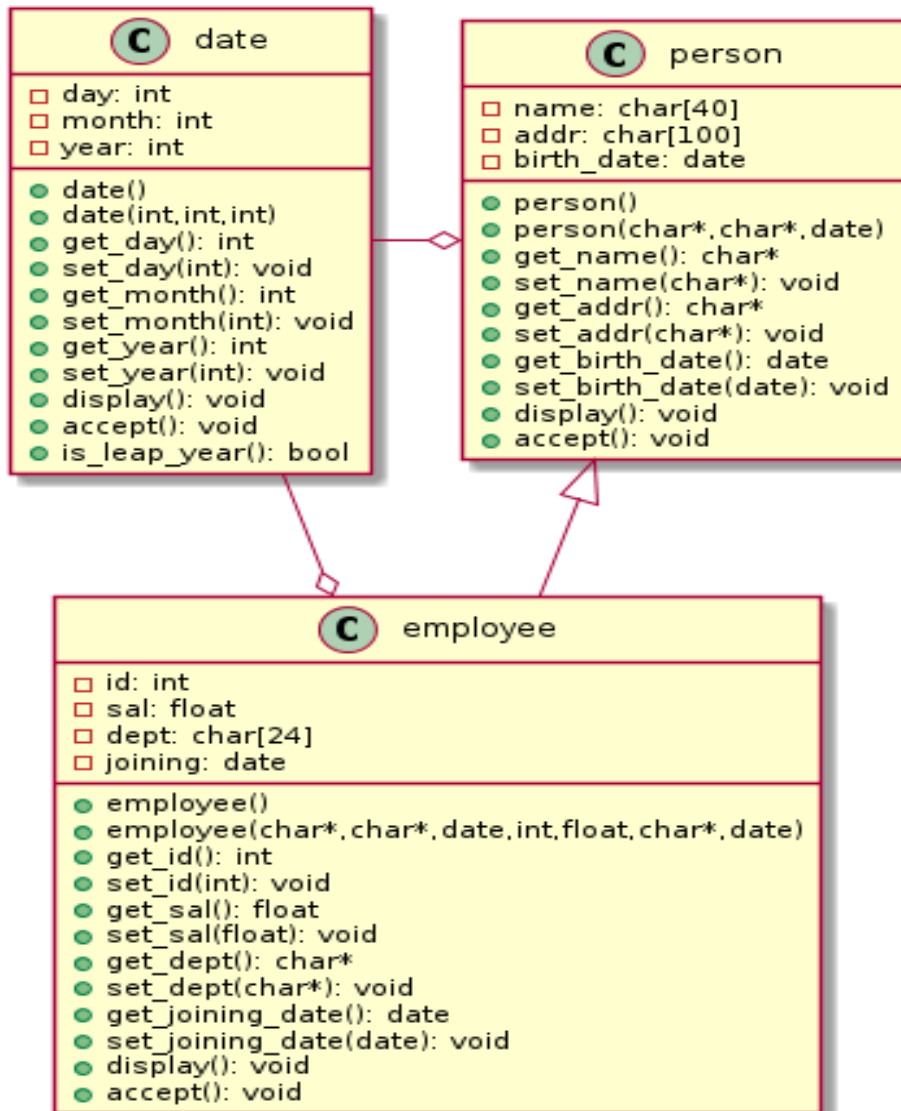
C date

day: int
month: int
year: int

date()
date(int,int,int)
get_day(): int
set_day(int): void
get_month(): int
set_month(int): void
get_year(): int
set_year(int): void
display(): void
accept(): void
is_leap_year(): bool

C person

name: char[40]
addr: char[100]
birth_date: date

person()
person(char*,char*,date)
get_name(): char*
set_name(char*): void
get_addr(): char*
set_addr(char*): void
get_birth_date(): date
set_birth_date(date): void
display(): void
accept(): void

C employee

id: int
sal: float
dept: char[24]
joining: date

employee()
employee(char*,char*,date,int,float,char*,date)
get_id(): int
set_id(int): void
get_sal(): float
set_sal(float): void
get_dept(): char*
set_dept(char*): void
get_joining_date(): date
set_joining_date(date): void
display(): void
accept(): void